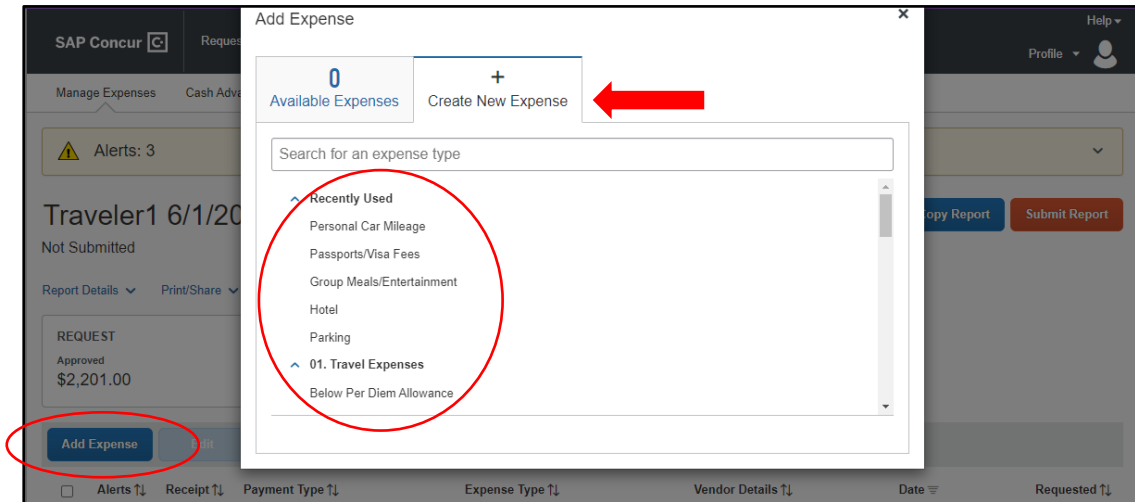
SAP Concur
Reques
Help
Profile
Manage Expenses
Cash Adva
Alerts: 3
Traveler1 6/1/20
Not Submitted
Report Details
Print/Share
opy Report
Submit Report
REQUEST
Approved
$2,201.00
Add Expense
Edit
Alerts
Receipt
Payment Type
Expense Type
Vendor Details
Date
Requested

Add Expense
×
0
Available Expenses
+
Create New Expense
Search for an expense type
Recently Used
Personal Car Mileage
Passports/Visa Fees
Group Meals/Entertainment
Hotel
Parking
01. Travel Expenses
Below Per Diem Allowance